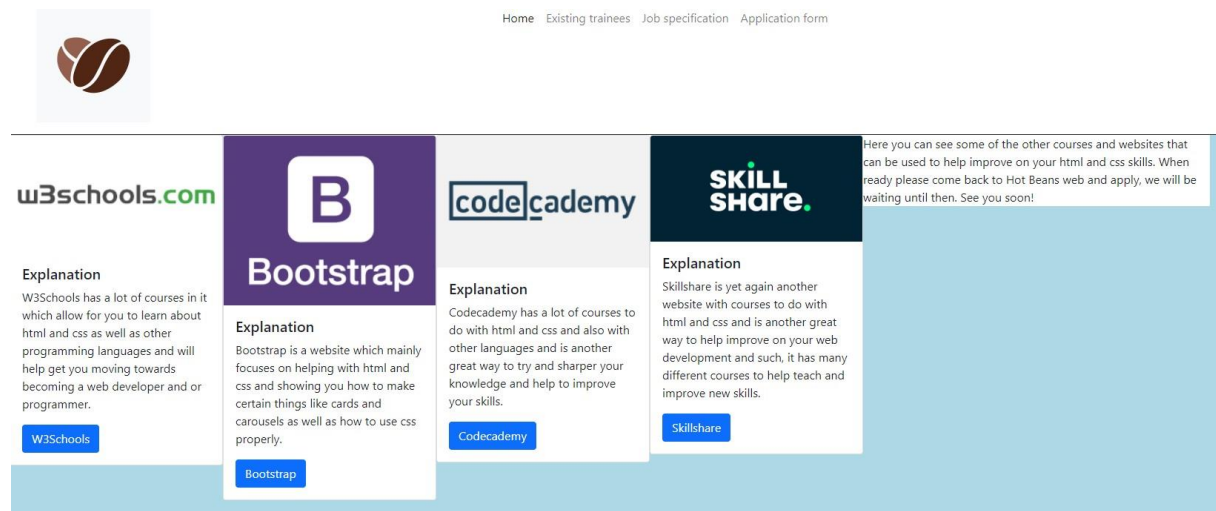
Home Existing trainees Job specification Application form

w3schools.com

Explanation

W3Schools has a lot of courses in it which allow for you to learn about html and css as well as other programming languages and will help get you moving towards becoming a web developer and or programmer.

W3Schools

B

Bootstrap

Explanation

Bootstrap is a website which mainly focuses on helping with html and css and showing you how to make certain things like cards and carousels as well as how to use css properly.

Bootstrap

codecademy

Explanation

Codecademy has a lot of courses to do with html and css and also with other languages and is another great way to try and sharper your knowledge and help to improve your skills.

Codecademy

SKILL SHARE.

Explanation

Skillshare is yet again another website with courses to do with html and css and is another great way to help improve on your web development and such, it has many different courses to help teach and improve new skills.

Skillshare

Here you can see some of the other courses and websites that can be used to help improve on your html and css skills. When ready please come back to Hot Beans web and apply, we will be waiting until then. See you soon!